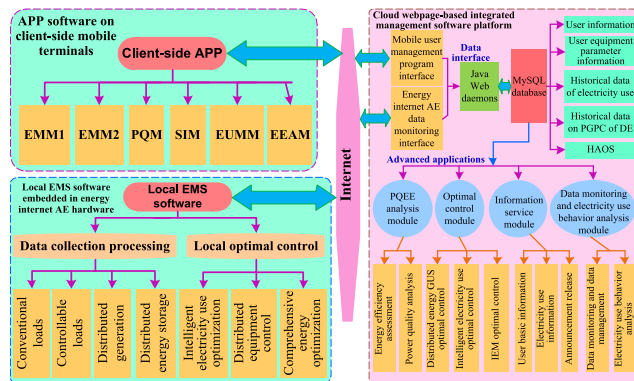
APP software on client-side mobile terminals

Client-side APP

EMM1
EMM2
PQM
SIM
EUMM
EEAM

Local EMS software embedded in energy internet AE hardware

Local EMS software

Data collection processing
Local optimal control

Conventional loads
Controllable loads
Distributed generation
Distributed energy storage
Intelligent electricity use optimization
Distributed equipment control
Comprehensive energy optimization

Internet

Cloud webpage-based integrated management software platform

Mobile user management program interface
Energy internet AE data monitoring interface
Data interface
Java Web daemons
MySQL database

User information
User equipment parameter information
Historical data of electricity use
Historical data on PGPC of DE
HAOS

Advanced applications

PQEE analysis module
Optimal control module
Information service module
Data monitoring and electricity use behavior analysis module

Energy efficiency assessment
Power quality analysis
Distributed energy GUS optimal control
Intelligent electricity use optimal control
IEM optimal control
User basic information
Electricity use information
Announcement release
Data monitoring and data management
Electricity use behavior analysis